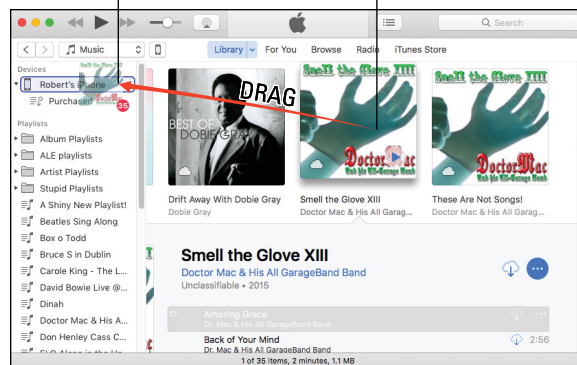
Music

Library For You Browse Radio iTunes Store

Search

Devices
Robert's iPhone
Purchased
35

Playlists
Album Playlists
ALE playlists
Artist Playlists
Stupid Playlists
A Shiny New Playlist!
Beatles Sing Along
Box o Todd
Bruce S in Dublin
Carole King - The L...
David Bowie Live @...
Dinah
Doctor Mac & His A...
Don Henley Cass C...
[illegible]

DRAG

BEST OF DOBIE GRAY

Smell the Glove XIII
Doctor Mac
Und his All-Garage Band

Smell the Glove XIII
Doctor Mac
Und his All-Garage Band

Drift Away With Dobie Gray
Dobie Gray

Smell the Glove XIII
Doctor Mac & His All Garag...

These Are Not Songs!
Doctor Mac & His All Garag...

Smell the Glove XIII
Doctor Mac & His All GarageBand Band
Unclassifiable • 2015

Amazing Grace
Dr. Mac & His All GarageBand Band
Back of Your Mind
Dr. Mac & His All GarageBand Band
2:56

1 of 35 items, 2 minutes, 1.1 MB